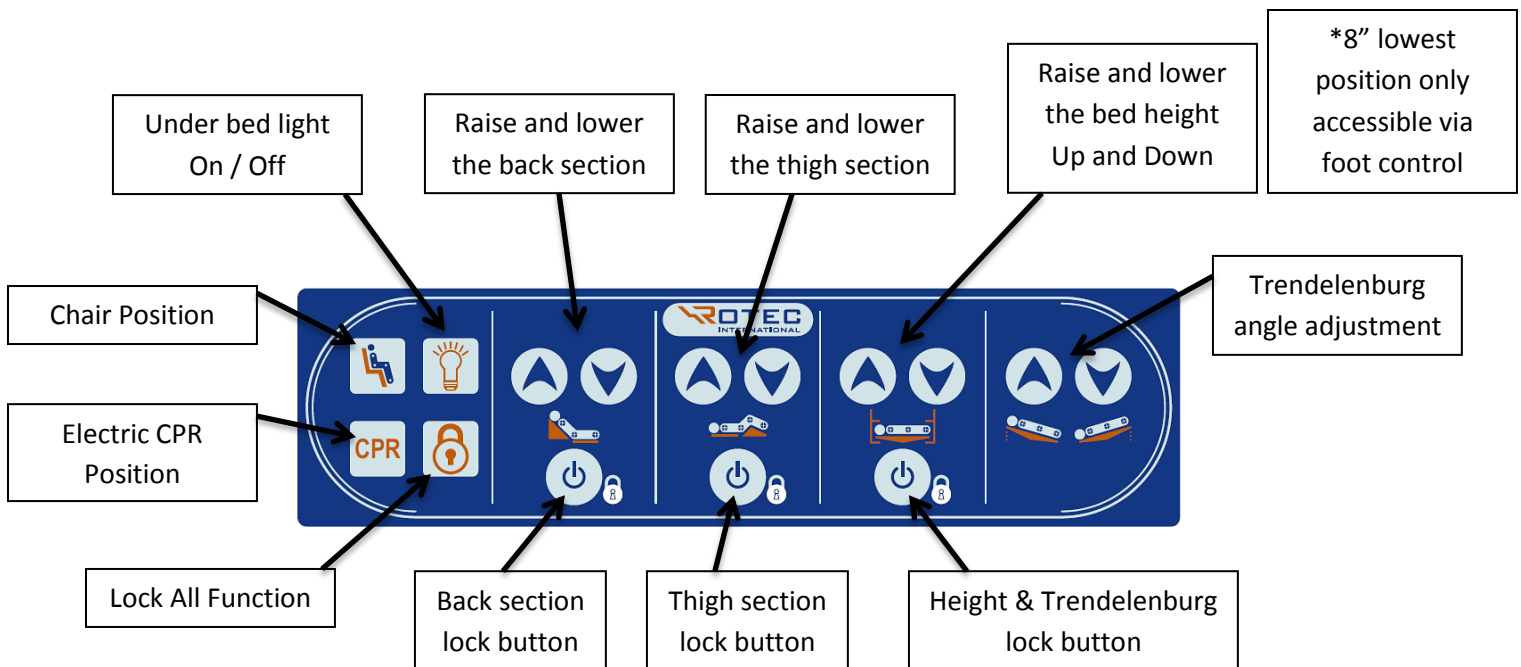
*8" lowest position only accessible via foot control

Under bed light On / Off

Raise and lower the back section

Raise and lower the thigh section

Raise and lower the bed height Up and Down

Chair Position

ROTEC INTERNATIONAL

Trendelenburg angle adjustment

Electric CPR Position

CPR

Lock All Function

Back section lock button

Thigh section lock button

Height & Trendelenburg lock button